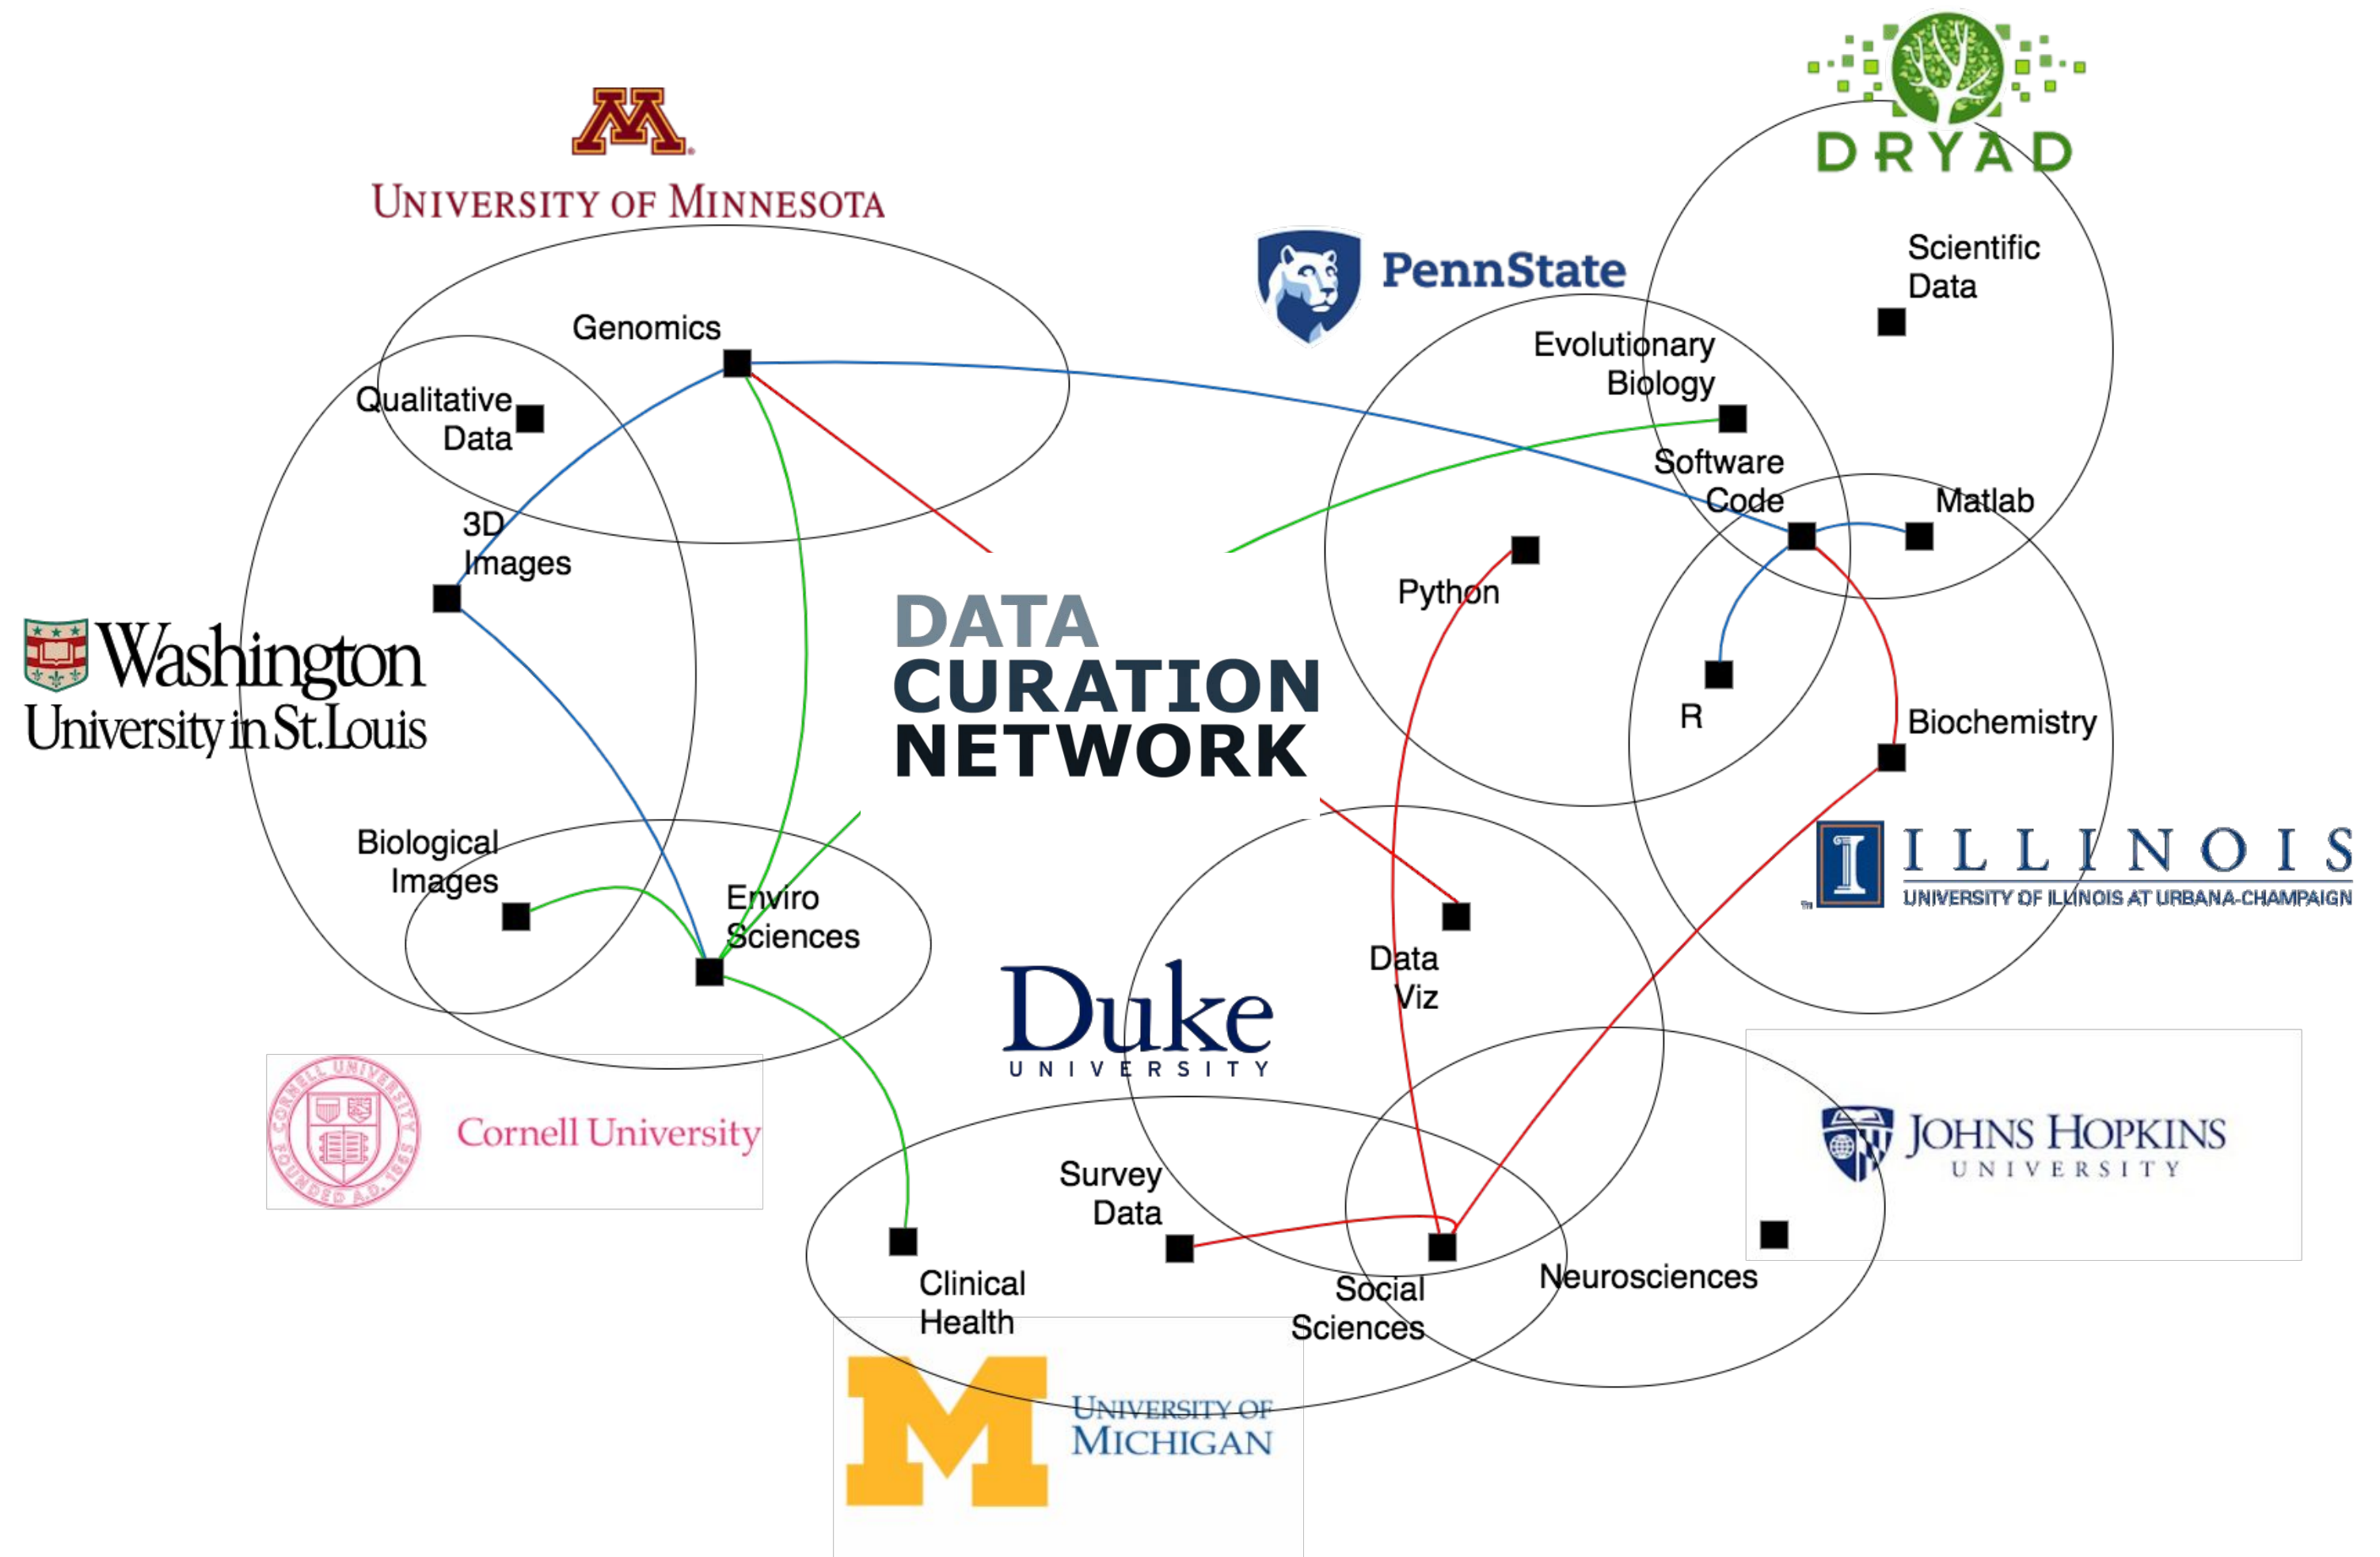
UNIVERSITY OF MINNESOTA

DRYAD

PennState

Scientific Data

Genomics

Qualitative Data

Evolutionary Biology

Software Code

Matlab

3D Images

Python

DATA CURATION NETWORK

Washington University in St. Louis

R

Biochemistry

ILLINOIS
UNIVERSITY OF ILLINOIS AT URBANA-CHAMPAIGN

Biological Images

Enviro Sciences

Data Viz

Duke UNIVERSITY

Cornell University

JOHNS HOPKINS UNIVERSITY

Survey Data

Clinical Health

Social Sciences

Neurosciences

UNIVERSITY OF MICHIGAN